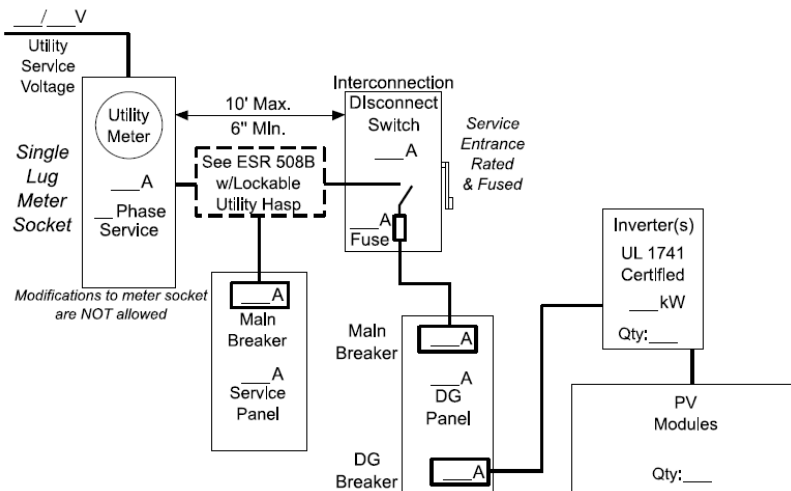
___/___V

Utility Service Voltage

Utility Meter

Single Lug Meter Socket

___A

__Phase Service

Modifications to meter socket are NOT allowed

10' Max.
6" Min.

See ESR 508B w/Lockable Utility Hasp

Interconnection Disconnect Switch

___A

Service Entrance Rated & Fused

___A
Fuse

___A
Main Breaker

___A
Service Panel

Main Breaker

___A

___A
DG Panel

DG Breaker

___A

Inverter(s)
UL 1741 Certified
___kW
Qty:___

PV Modules

Qty:___